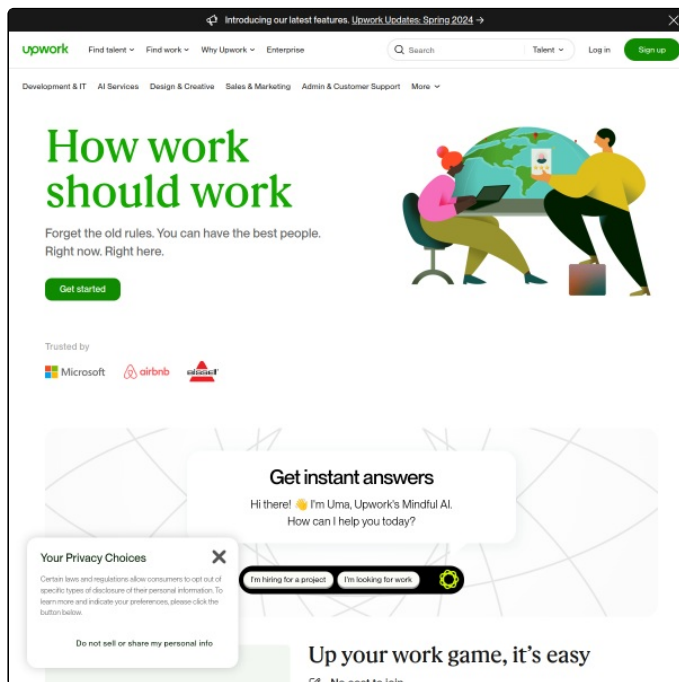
Introducing our latest features. Upwork Updates: Spring 2024 →

upwork Find talent Find work Why Upwork Enterprise Search Talent Log in Sign up

Development & IT AI Services Design & Creative Sales & Marketing Admin & Customer Support More

How work should work

Forget the old rules. You can have the best people. Right now. Right here.

Get started

Trusted by

Microsoft airbnb BISSELL

Get instant answers

Hi there! 👋 I'm Uma, Upwork's Mindful AI. How can I help you today?

I'm hiring for a project I'm looking for work

Your Privacy Choices

Certain laws and regulations allow consumers to opt out of specific types of disclosure of their personal information. To learn more and indicate your preferences, please click the button below.

Do not sell or share my personal info

Up your work game, it's easy

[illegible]